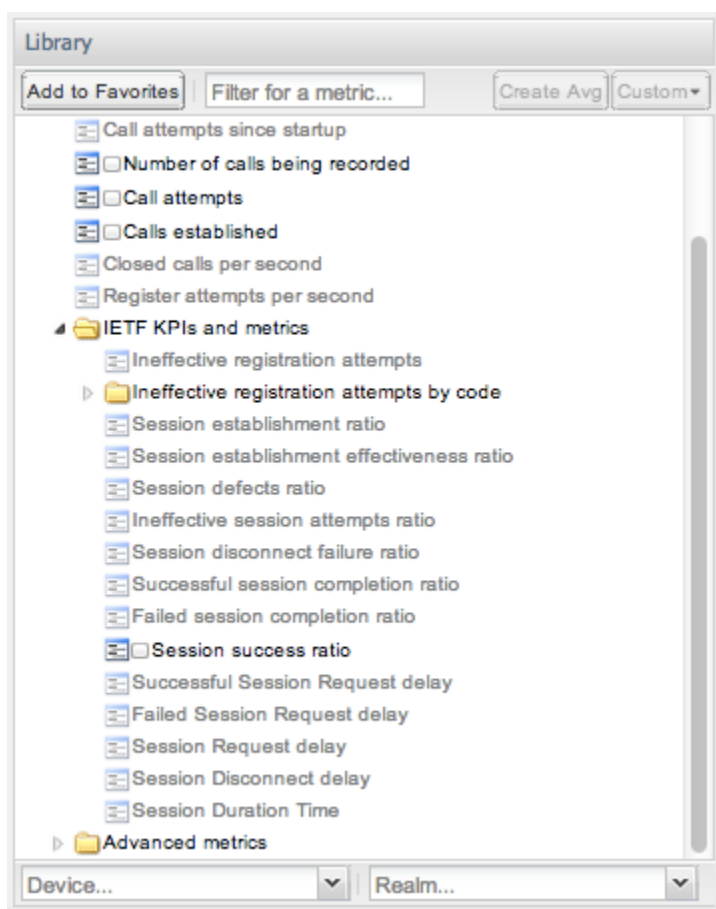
Library

Add to Favorites | Filter for a metric... | Create Avg | Custom

Call attempts since startup
Number of calls being recorded
Call attempts
Calls established
Closed calls per second
Register attempts per second
IETF KPIs and metrics
Ineffective registration attempts
Ineffective registration attempts by code
Session establishment ratio
Session establishment effectiveness ratio
Session defects ratio
Ineffective session attempts ratio
Session disconnect failure ratio
Successful session completion ratio
Failed session completion ratio
Session success ratio
Successful Session Request delay
Failed Session Request delay
Session Request delay
Session Disconnect delay
Session Duration Time
Advanced metrics

Device... | Realm...